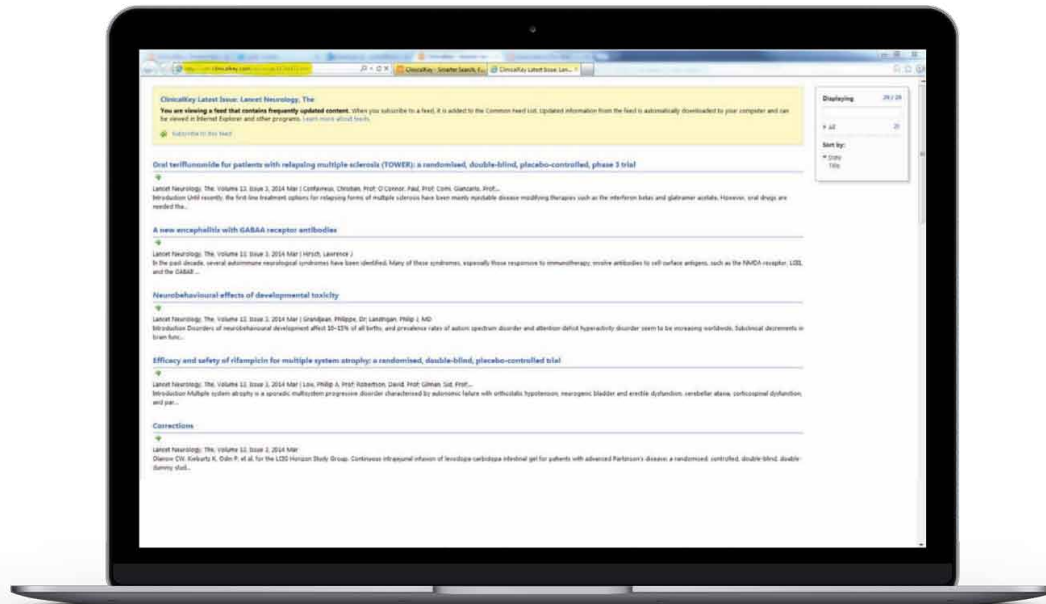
ClinicalKey - Smarter Search, C... ClinicalKey Latest Issue: Lan...

ClinicalKey Latest Issue: Lancet Neurology, The

You are viewing a feed that contains frequently updated content. When you subscribe to a feed, it is added to the Common Feed List. Updated information from the feed is automatically downloaded to your computer and can be viewed in Internet Explorer and other programs. Learn more about feeds.

Subscribe to this feed

Displaying 28 / 28

All 28

Sort by:
Date
Title

Oral teriflunomide for patients with relapsing multiple sclerosis (TOWER): a randomised, double-blind, placebo-controlled, phase 3 trial

Lancet Neurology, The, Volume 13, Issue 3, 2014 Mar | Confavreux, Christian, Prof; O'Connor, Paul, Prof; Comi, Giancarlo, Prof...
Introduction Until recently, the first-line treatment options for relapsing forms of multiple sclerosis have been mainly injectable disease-modifying therapies such as the interferon betas and glatiramer acetate. However, oral drugs are needed the...

A new encephalitis with GABAA receptor antibodies

Lancet Neurology, The, Volume 13, Issue 3, 2014 Mar | Hirsch, Lawrence J
In the past decade, several autoimmune neurological syndromes have been identified. Many of these syndromes, especially those responsive to immunotherapy, involve antibodies to cell-surface antigens, such as the NMDA receptor, LGI1, and the GABAB ...

Neurobehavioural effects of developmental toxicity

Lancet Neurology, The, Volume 13, Issue 3, 2014 Mar | Grandjean, Philippe, Dr; Landrigan, Philip J, MD
Introduction Disorders of neurobehavioural development affect 10–15% of all births, and prevalence rates of autism spectrum disorder and attention-deficit hyperactivity disorder seem to be increasing worldwide. Subclinical decrements in brain func...

Efficacy and safety of rifampicin for multiple system atrophy: a randomised, double-blind, placebo-controlled trial

Lancet Neurology, The, Volume 13, Issue 3, 2014 Mar | Low, Phillip A, Prof; Robertson, David, Prof; Gilman, Sid, Prof...
Introduction Multiple system atrophy is a sporadic multisystem progressive disorder characterised by autonomic failure with orthostatic hypotension, neurogenic bladder and erectile dysfunction, cerebellar ataxia, corticospinal dysfunction, and par...

Corrections

Lancet Neurology, The, Volume 13, Issue 3, 2014 Mar
Olanow CW, Kieburtz K, Odin P, et al, for the LCIG Horizon Study Group. Continuous intrajejunal infusion of levodopa-carbidopa intestinal gel for patients with advanced Parkinson's disease: a randomised, controlled, double-blind, double-dummy stud...